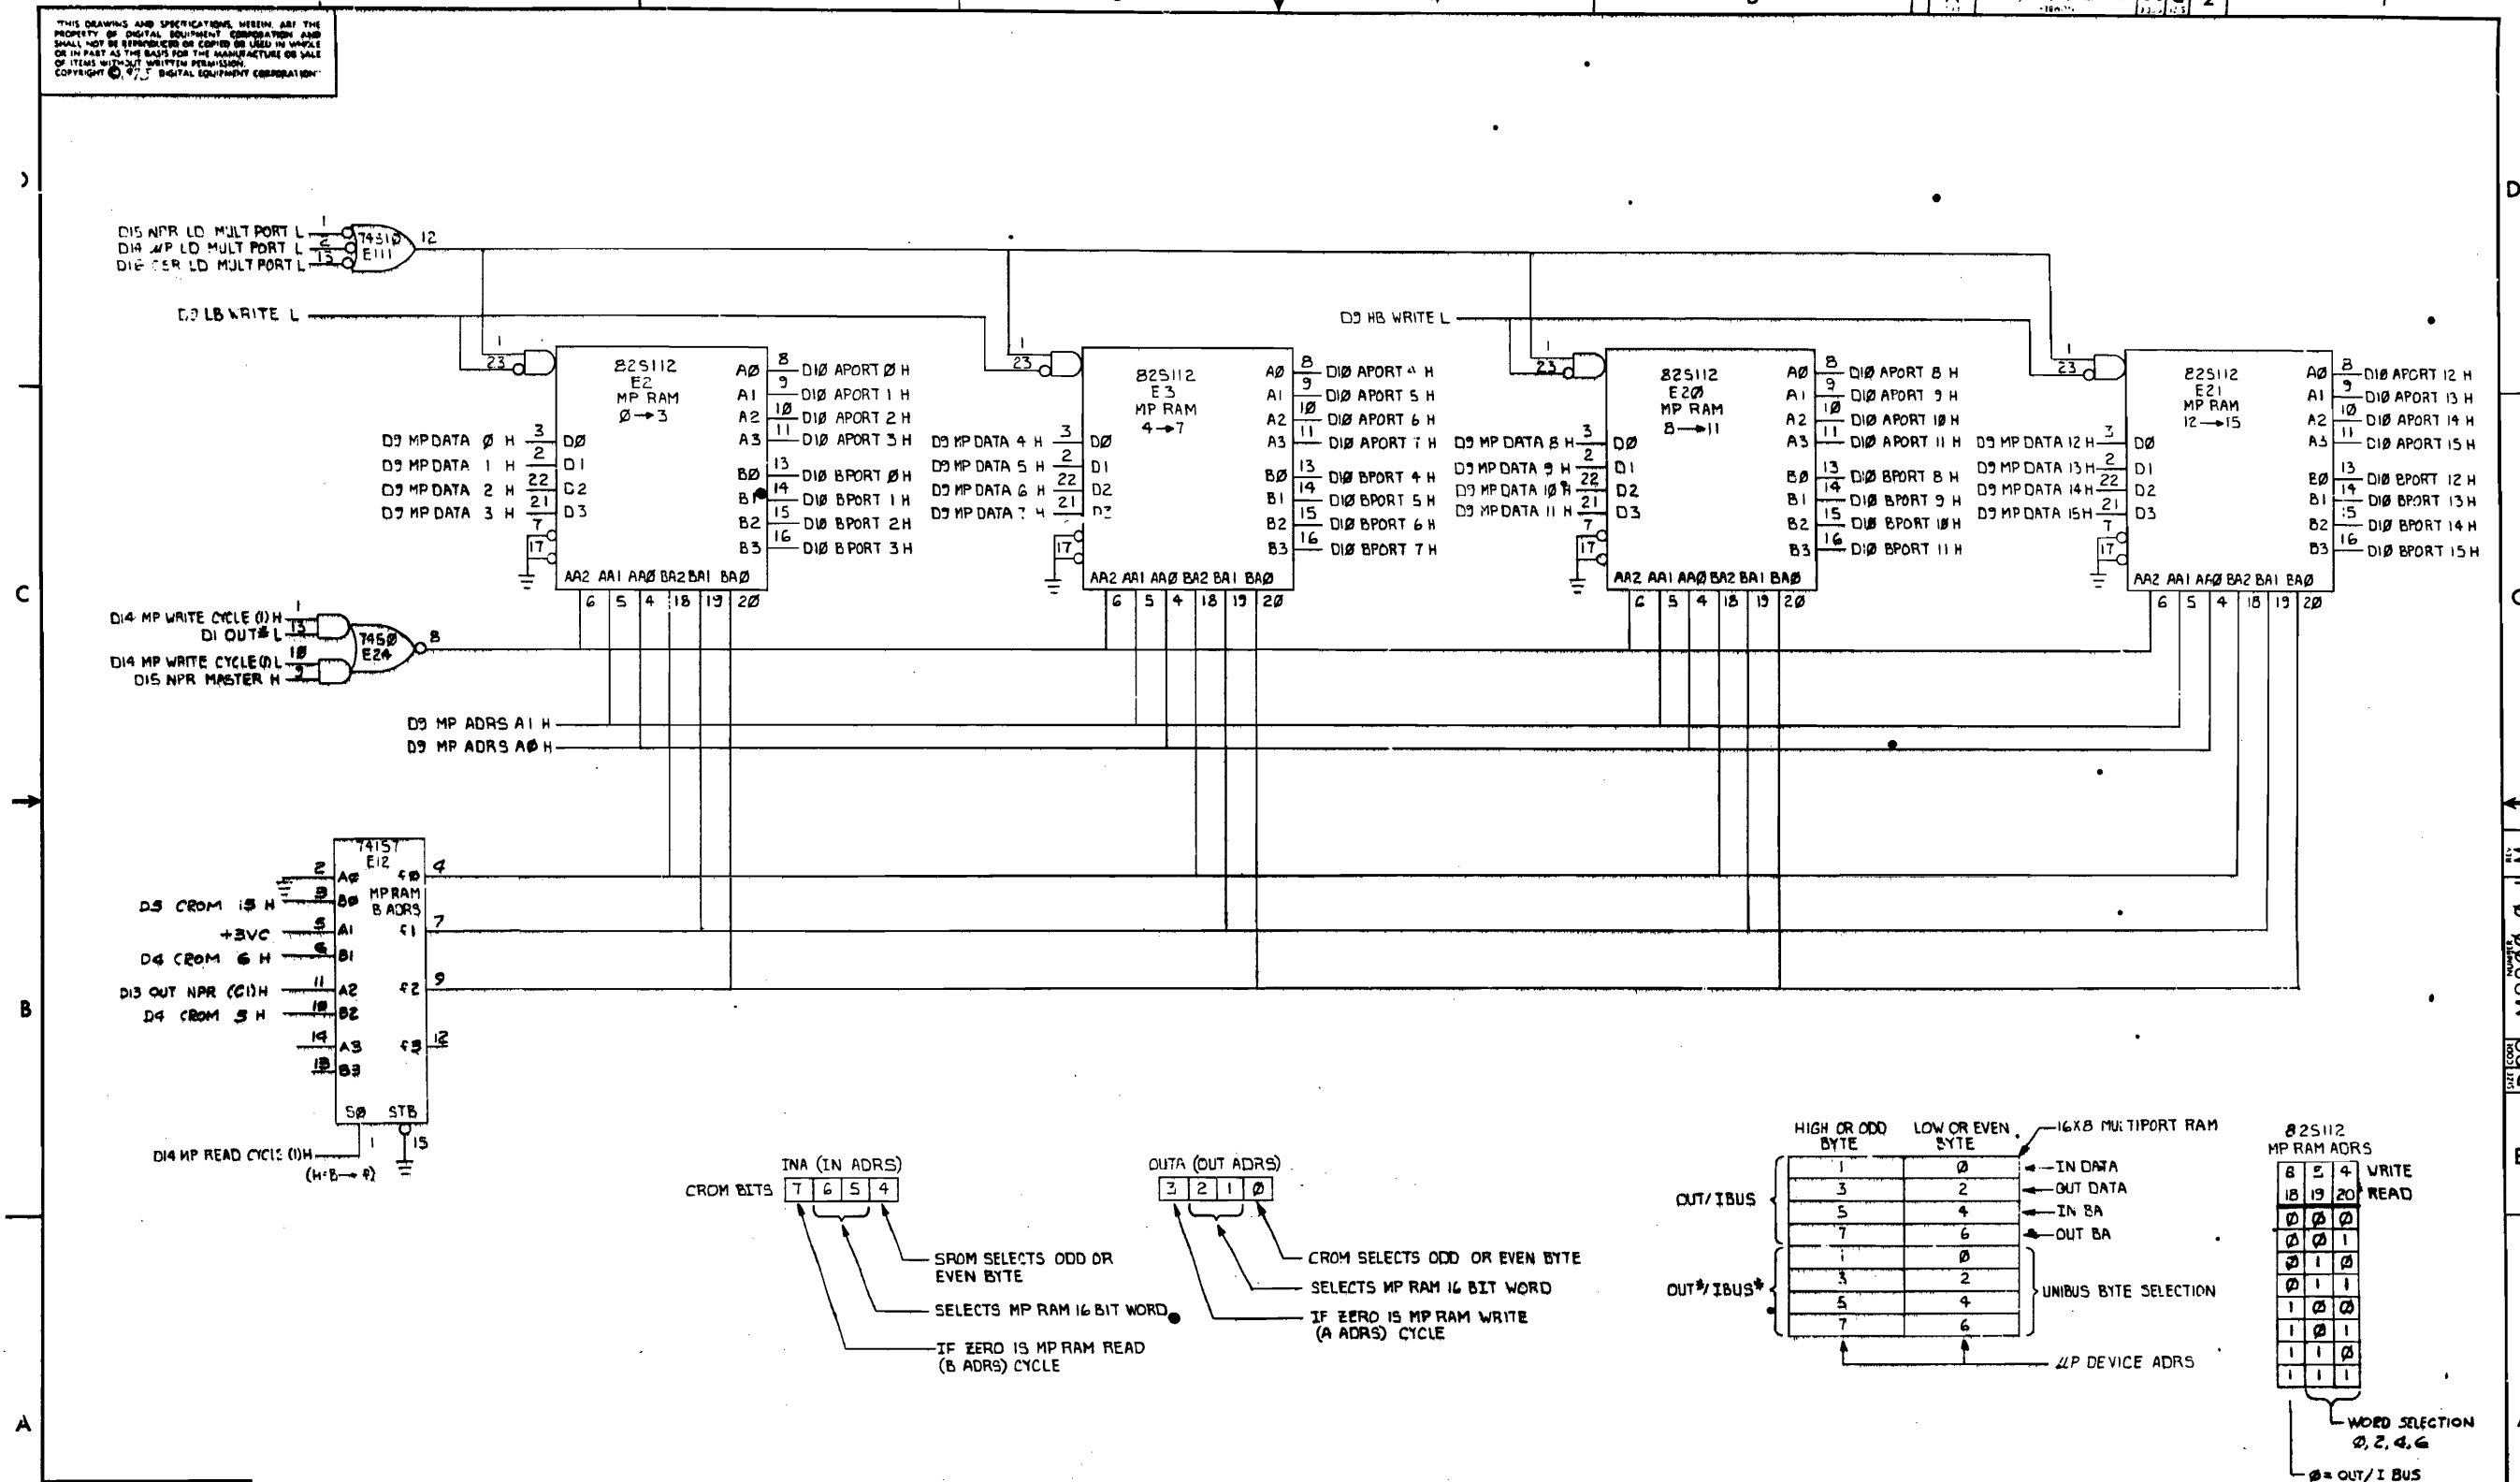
THIS DRAWINGS AND SPECIFICATIONS, HEREIN, ARE THE PROPERTY OF DIGITAL EQUIPMENT CORPORATION AND SHALL NOT BE REPRODUCED OR COPIED OR USED IN WHOLE OR IN PART AS THE BASIS FOR THE MANUFACTURE OR SALE OF ITEMS WITHOUT WRITTEN PERMISSION. COPYRIGHT © 1975 DIGITAL EQUIPMENT CORPORATION

D

D15 NPR LD MULT PORT L 1
D14 µP LD MULT PORT L 2
D1E CSR LD MULT PORT L 13
74310 E111 12

D9 LB WRITE L

D9 HB WRITE L

1 23
82S112 E2 MP RAM Ø→3
A0 8 D10 APORT Ø H
A1 9 D10 APORT 1 H
A2 10 D10 APORT 2 H
A3 11 D10 APORT 3 H
D9 MP DATA Ø H 3 DØ
D9 MP DATA 1 H 2 D1
D9 MP DATA 2 H 22 D2
D9 MP DATA 3 H 21 D3
7 17
BØ 13 D10 BPORT Ø H
B1 14 D10 BPORT 1 H
B2 15 D10 BPORT 2 H
B3 16 D10 BPORT 3 H
AA2 AA1 AAØ BA2 BA1 BAØ
6 5 4 18 19 20

1 23
82S112 E3 MP RAM 4→7
AØ 8 D1Ø APORT 4 H
A1 9 D1Ø APORT 5 H
A2 1Ø D1Ø APORT 6 H
A3 11 D1Ø APORT 7 H
D9 MP DATA 4 H 3 DØ
D9 MP DATA 5 H 2 D1
D9 MP DATA 6 H 22 D2
D9 MP DATA 7 H 21 D3
7 17
BØ 13 D1Ø BPORT 4 H
B1 14 D1Ø BPORT 5 H
B2 15 D1Ø BPORT 6 H
B3 16 D1Ø BPORT 7 H
AA2 AA1 AAØ BA2 BA1 BAØ
6 5 4 18 19 2Ø

1 23
82S112 E2Ø MP RAM 8→11
AØ 8 D1Ø APORT 8 H
A1 9 D1Ø APORT 9 H
A2 1Ø D1Ø APORT 1Ø H
A3 11 D1Ø APORT 11 H
D9 MP DATA 8 H 3 DØ
D9 MP DATA 9 H 2 D1
D9 MP DATA 1Ø H 22 D2
D9 MP DATA 11 H 21 D3
7 17
BØ 13 D1Ø BPORT 8 H
B1 14 D1Ø BPORT 9 H
B2 15 D1Ø BPORT 1Ø H
B3 16 D1Ø BPORT 11 H
AA2 AA1 AAØ BA2 BA1 BAØ
6 5 4 18 19 2Ø

1 23
82S112 E21 MP RAM 12→15
AØ 8 D1Ø APORT 12 H
A1 9 D1Ø APORT 13 H
A2 1Ø D1Ø APORT 14 H
A3 11 D1Ø APORT 15 H
D9 MP DATA 12 H 3 DØ
D9 MP DATA 13 H 2 D1
D9 MP DATA 14 H 22 D2
D9 MP DATA 15 H 21 D3
7 17
BØ 13 D1Ø BPORT 12 H
B1 14 D1Ø BPORT 13 H
B2 15 D1Ø BPORT 14 H
B3 16 D1Ø BPORT 15 H
AA2 AA1 AAØ BA2 BA1 BAØ
6 5 4 18 19 2Ø

C

D14 MP WRITE CYCLE (1) H 1
D1 OUT# L 13
D14 MP WRITE CYCLE (Ø) L 1Ø
D15 NPR MASTER H 2
7450 E24 8

D9 MP ADRS A1 H
D9 MP ADRS AØ H

74157 E12 MP RAM B ADRS
2 AØ
3 BØ
D5 CROM 15 H
5 A1
+3VC
6 B1
D4 CROM 6 H
11 A2
D13 OUT NPR (C1) H
10 B2
D4 CROM 5 H
14 A3
13 B3
FØ 4
F1 7
F2 9
F3 12
SØ STB
D14 MP READ CYCLE (1) H 1 15
(H:B→ F)

B

INA (IN ADRS)
CROM BITS 7 6 5 4
SROM SELECTS ODD OR EVEN BYTE
SELECTS MP RAM 16 BIT WORD
IF ZERO IS MP RAM READ (B ADRS) CYCLE

OUTA (OUT ADRS)
3 2 1 Ø
CROM SELECTS ODD OR EVEN BYTE
SELECTS MP RAM 16 BIT WORD
IF ZERO IS MP RAM WRITE (A ADRS) CYCLE

| HIGH OR ODD BYTE | LOW OR EVEN BYTE |
|---|---|
| 1 | Ø |
| 3 | 2 |
| 5 | 4 |
| 7 | 6 |
| 1 | Ø |
| 3 | 2 |
| 5 | 4 |
| 7 | 6 |

16X8 MULTIPORT RAM
IN DATA
OUT DATA
IN BA
OUT BA
OUT/IBUS
OUT#/IBUS#
UNIBUS BYTE SELECTION
µP DEVICE ADRS

82S112
MP RAM ADRS

| 8 | 5 | 4 |
|---|---|---|
| 18 | 19 | 20 |
| Ø | Ø | Ø |
| Ø | Ø | 1 |
| Ø | 1 | Ø |
| Ø | 1 | 1 |
| 1 | Ø | Ø |
| 1 | Ø | 1 |
| 1 | 1 | Ø |
| 1 | 1 | 1 |

WRITE
READ
WORD SELECTION Ø, 2, 4, 6
Ø = OUT/I BUS

A